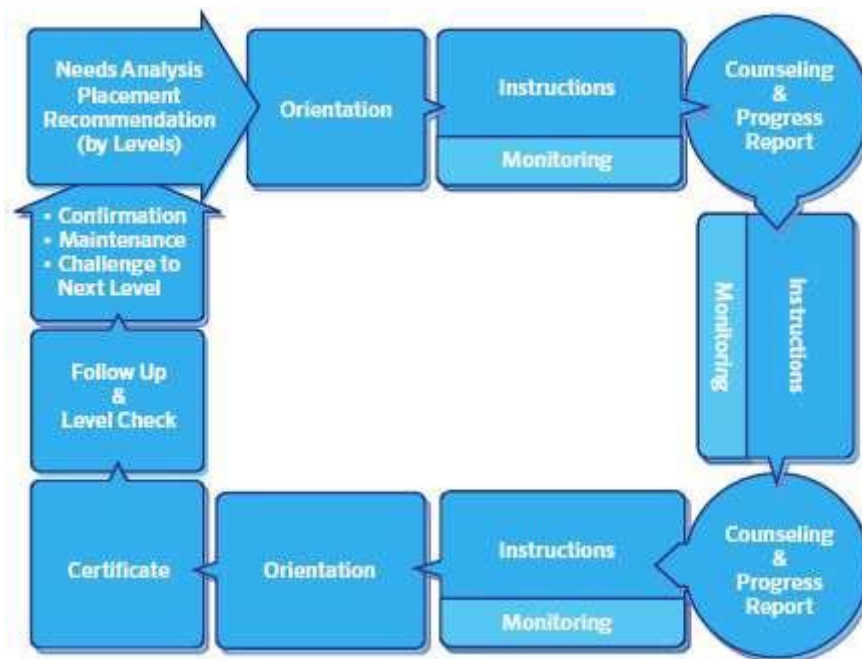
Needs Analysis
Placement
Recommendation
(by Levels)

Orientation

Instructions

Monitoring

Counseling
&
Progress
Report

Monitoring

Instructions

Counseling
&
Progress
Report

Instructions

Monitoring

Orientation

Certificate

Follow Up
&
Level Check

• Confirmation
• Maintenance
• Challenge to
Next Level